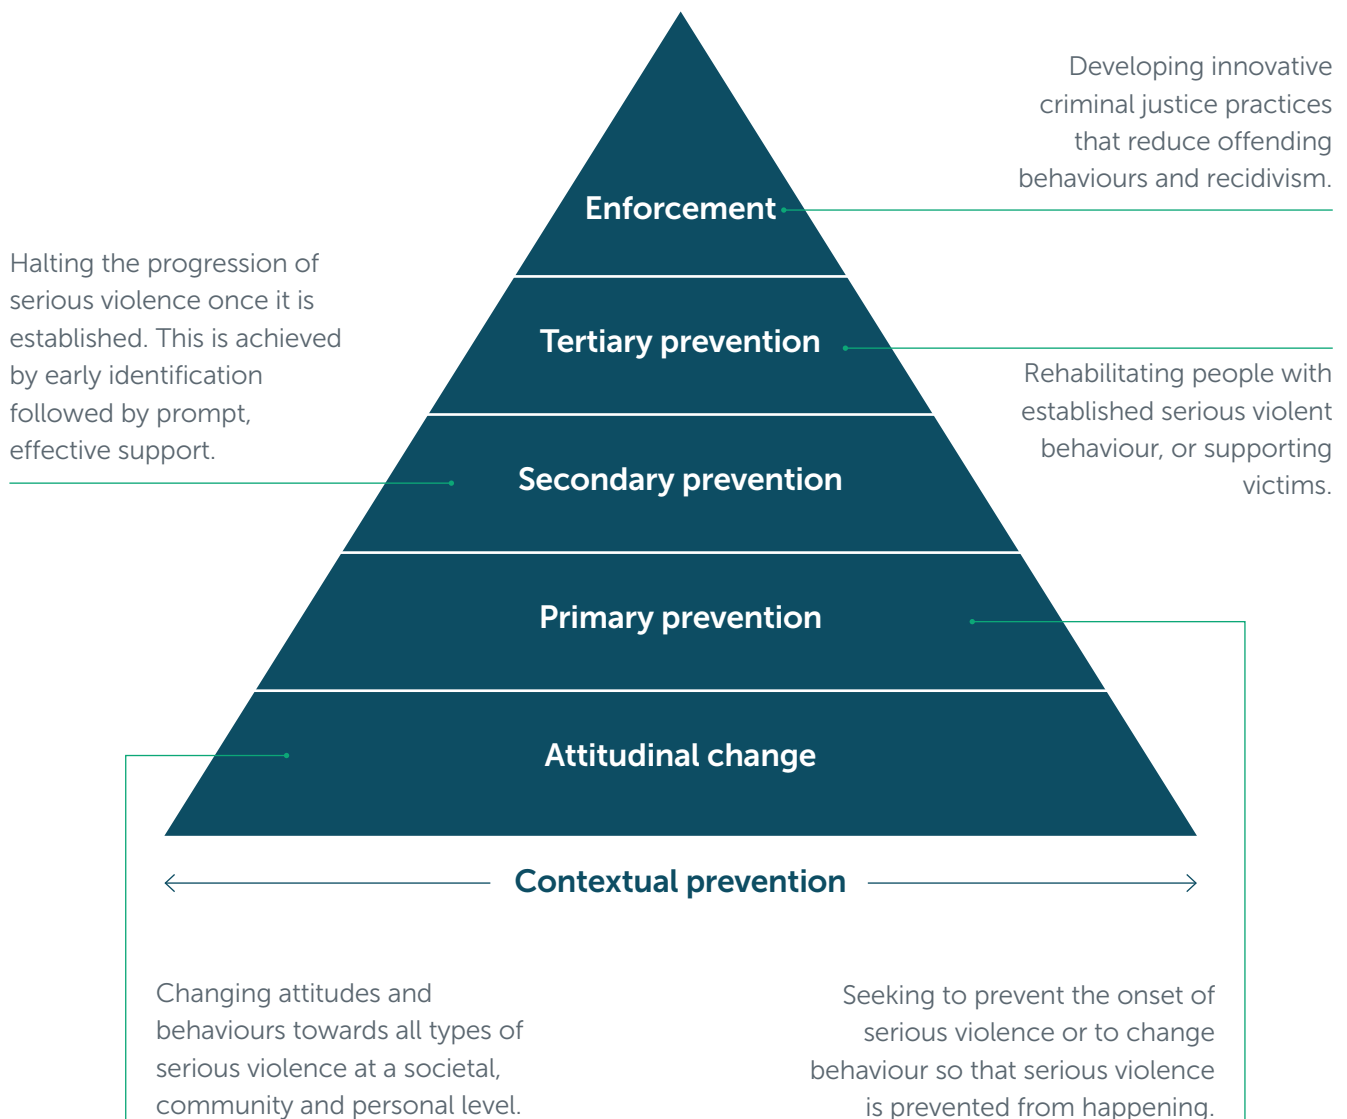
Developing innovative criminal justice practices that reduce offending behaviours and recidivism.

Halting the progression of serious violence once it is established. This is achieved by early identification followed by prompt, effective support.

Enforcement

Tertiary prevention

Rehabilitating people with established serious violent behaviour, or supporting victims.

Secondary prevention

Primary prevention

Attitudinal change

Contextual prevention

Changing attitudes and behaviours towards all types of serious violence at a societal, community and personal level.

Seeking to prevent the onset of serious violence or to change behaviour so that serious violence is prevented from happening.